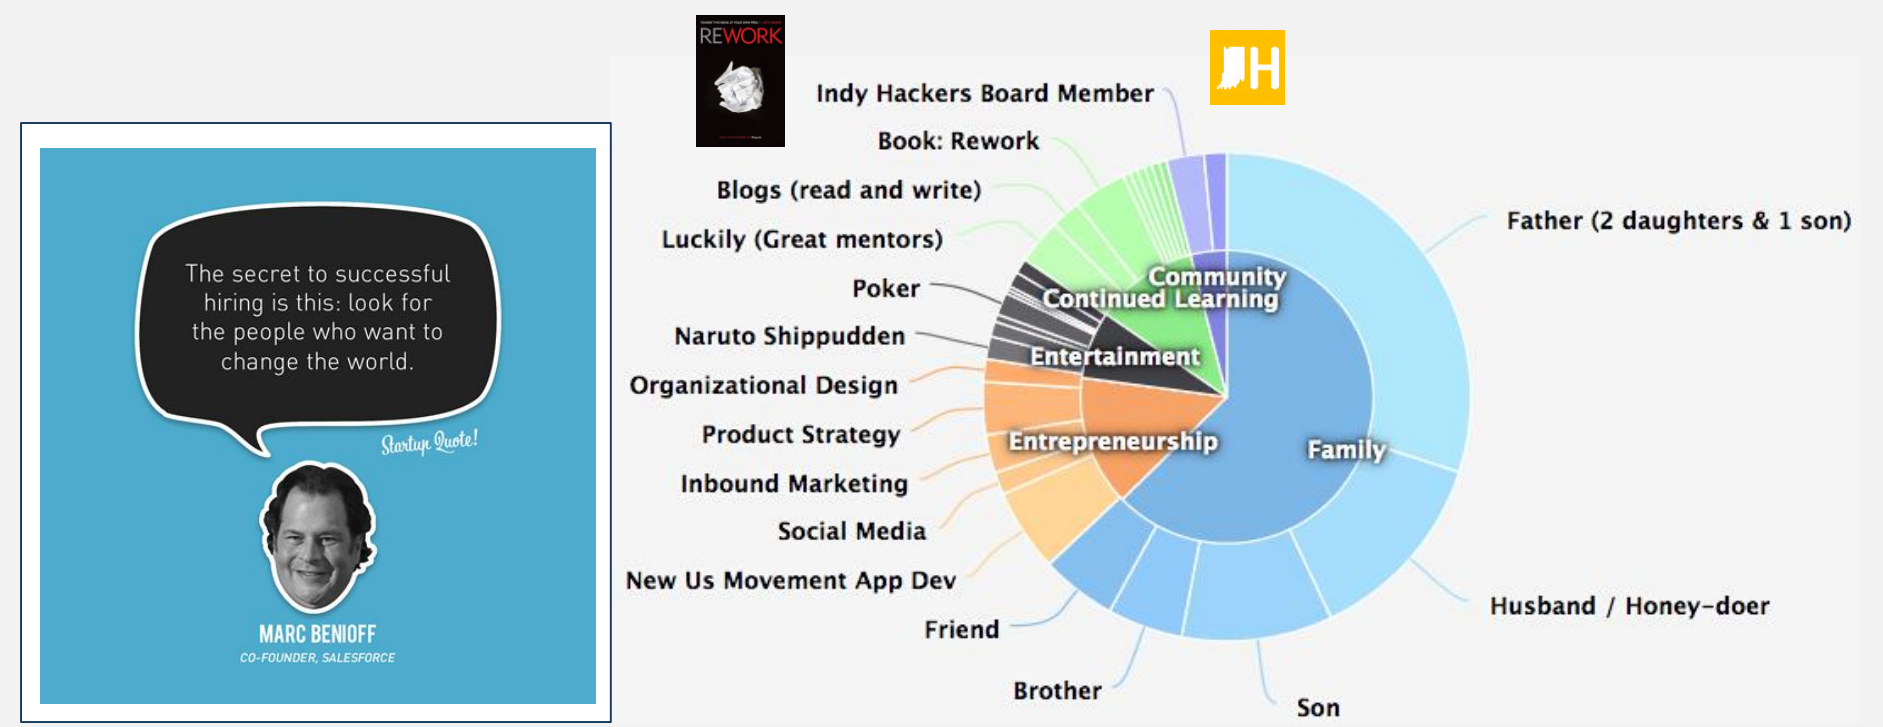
The secret to successful hiring is this: look for the people who want to change the world.

Startup Quote!

MARC BENIOFF
CO-FOUNDER, SALESFORCE

REWORK

IH

Indy Hackers Board Member
Book: Rework
Blogs (read and write)
Luckily (Great mentors)
Poker
Naruto Shippudden
Organizational Design
Product Strategy
Inbound Marketing
Social Media
New Us Movement App Dev
Friend
Brother
Son
Husband / Honey-doer
Father (2 daughters & 1 son)

Community
Continued Learning
Entertainment
Entrepreneurship
Family